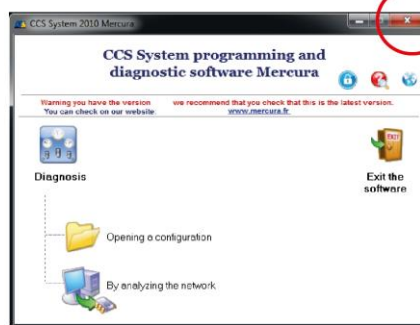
CCS System 2010 Mercura

CCS System programming and diagnostic software Mercura

Warning you have the version You can check on our website.

we recommend that you check that this is the latest version. www.mercura.fr

Diagnosis

EXIT

Exit the software

Opening a configuration

By analyzing the network